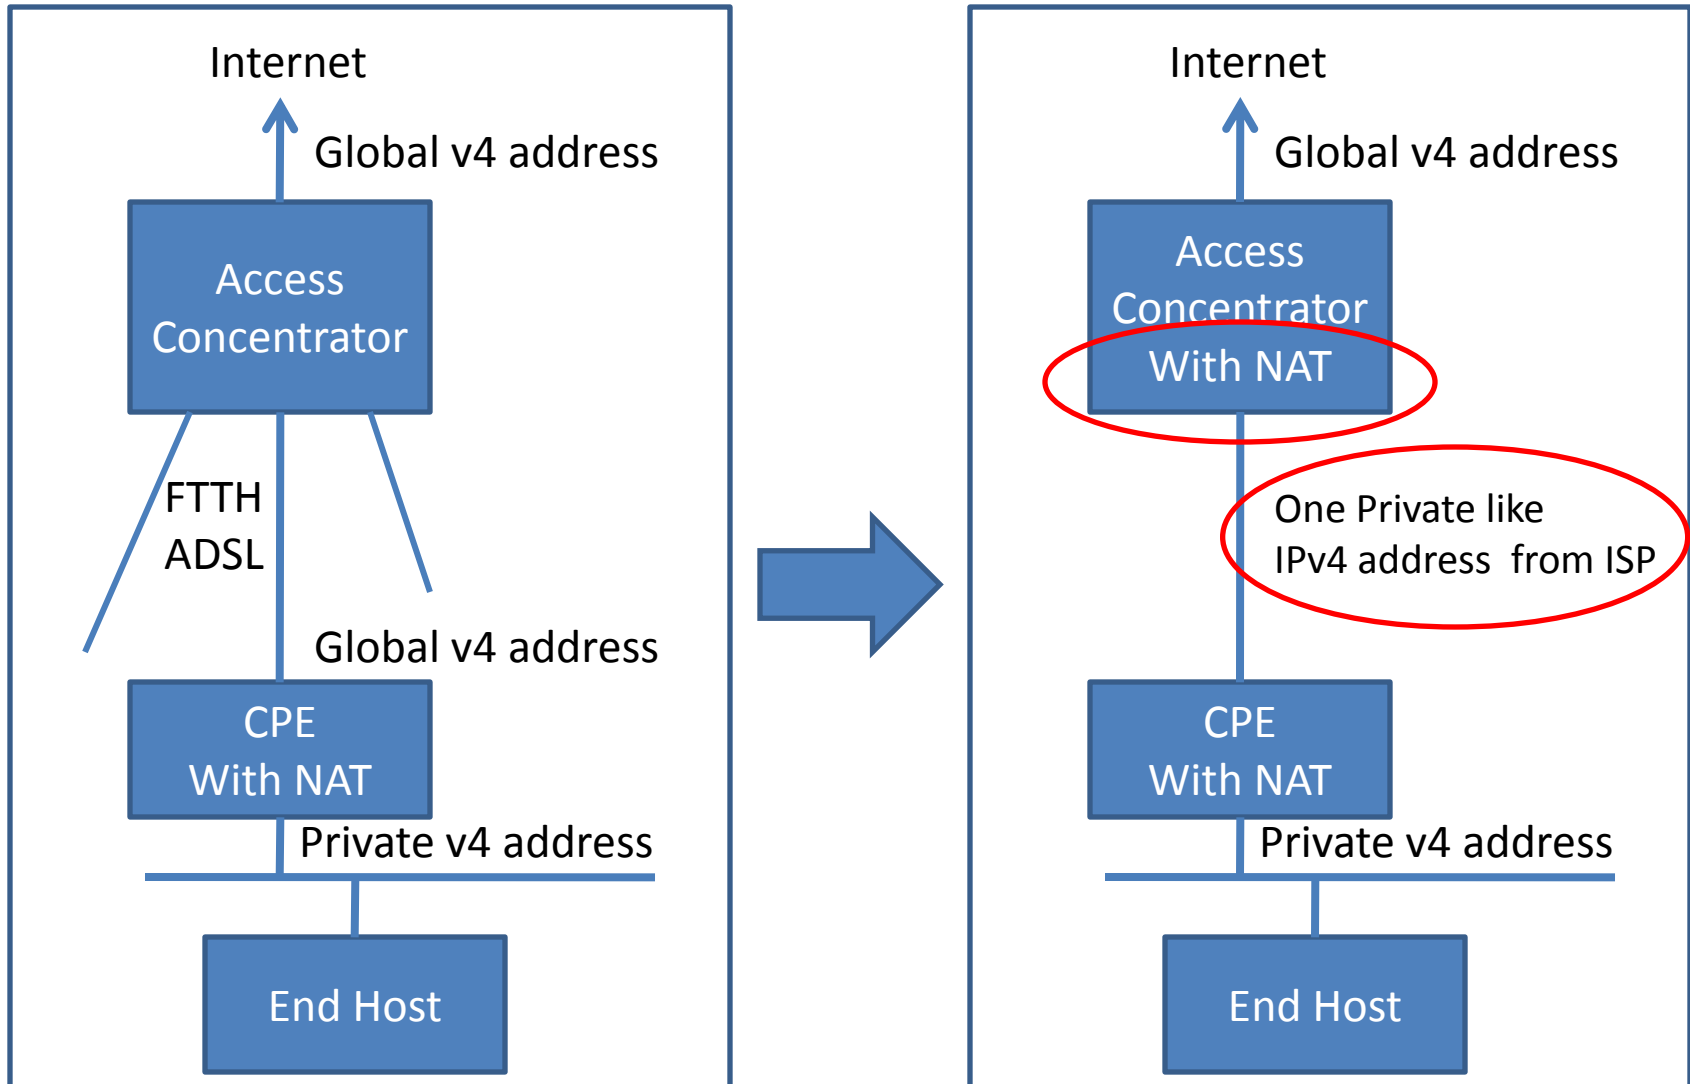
Internet

Global v4 address

Access Concentrator

FTTH
ADSL

Global v4 address

CPE
With NAT

Private v4 address

End Host

Internet

Global v4 address

Access Concentrator
With NAT

One Private like
IPv4 address from ISP

CPE
With NAT

Private v4 address

End Host